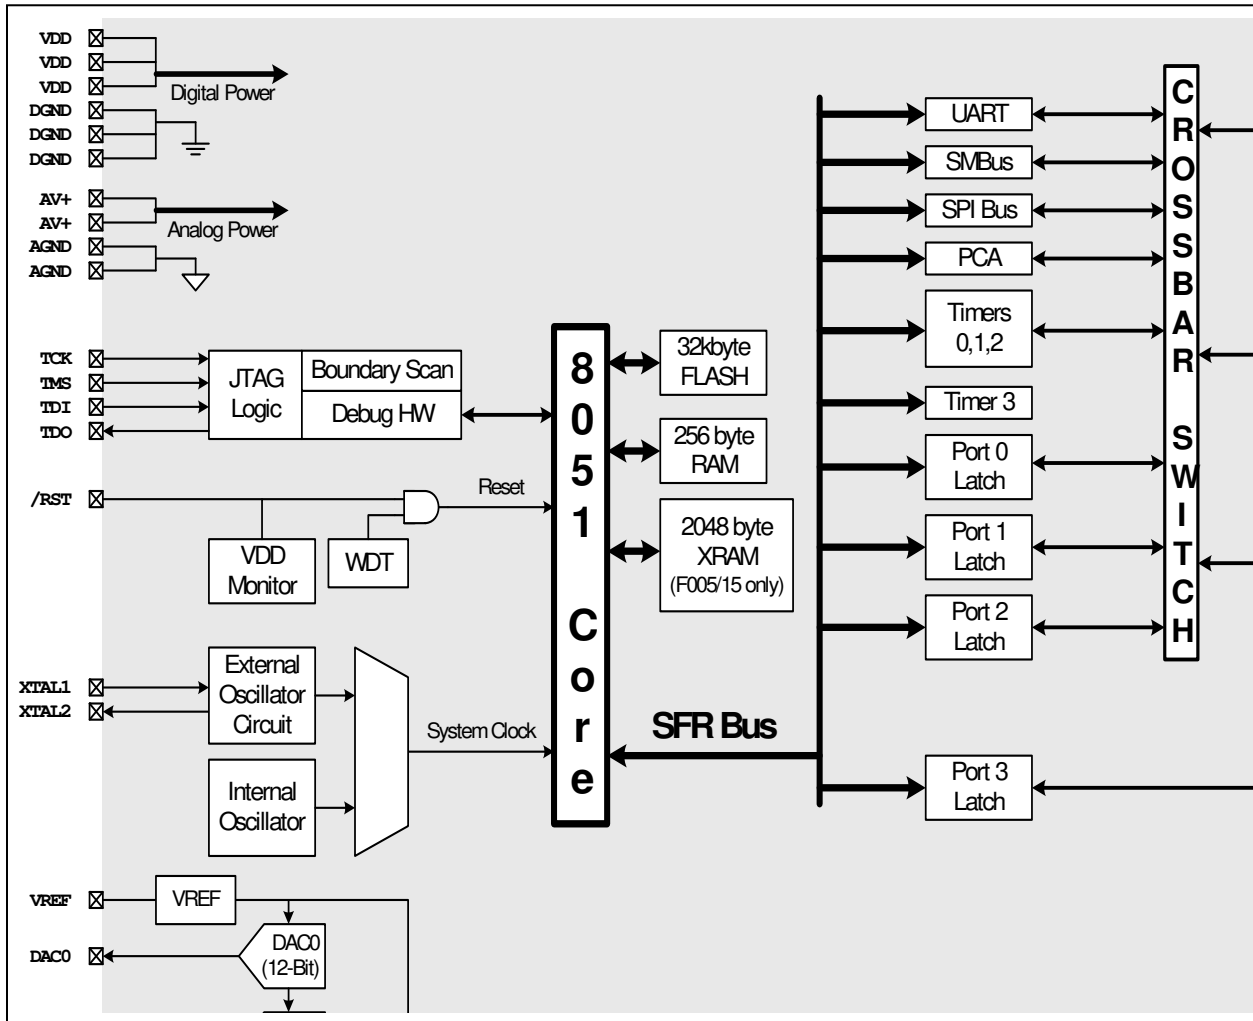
VDD
VDD
VDD
DGND
DGND
DGND
Digital Power

AV+
AV+
AGND
AGND
Analog Power

TCK
TMS
TDI
TDO
JTAG Logic
Boundary Scan
Debug HW

/RST
Reset
VDD Monitor
WDT

XTAL1
XTAL2
External Oscillator Circuit
Internal Oscillator
System Clock

VREF
VREF
DAC0
DAC0 (12-Bit)

8051 Core

32kbyte FLASH
256 byte RAM
2048 byte XRAM (F005/15 only)

SFR Bus

UART
SMBus
SPI Bus
PCA
Timers 0,1,2
Timer 3
Port 0 Latch
Port 1 Latch
Port 2 Latch
Port 3 Latch

CROSSBAR SWITCH